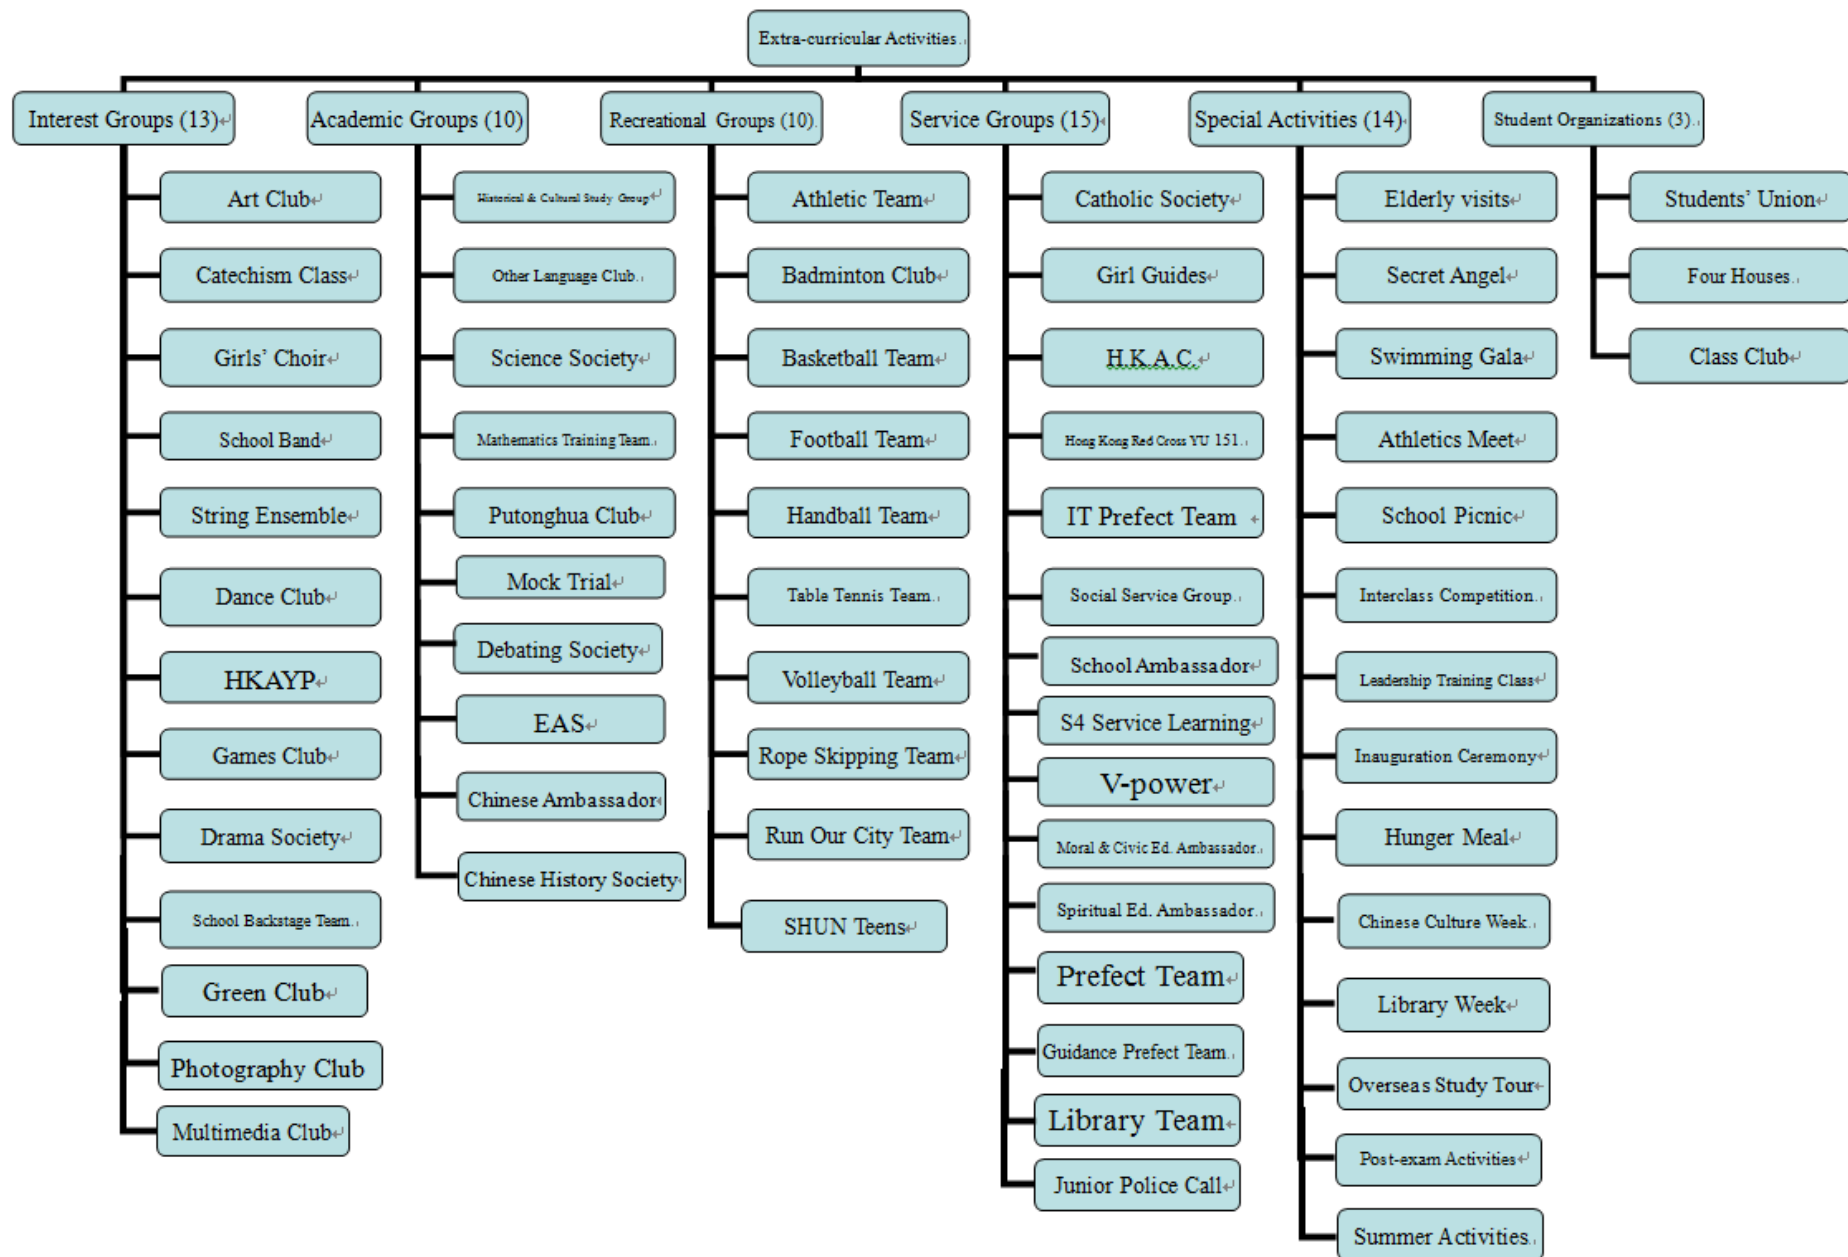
Extra-curricular Activities

Interest Groups (13)

Art Club
Catechism Class
Girls' Choir
School Band
String Ensemble
Dance Club
HKAYP
Games Club
Drama Society
School Backstage Team
Green Club
Photography Club
Multimedia Club

Academic Groups (10)

Historical & Cultural Study Group
Other Language Club
Science Society
Mathematics Training Team
Putonghua Club
Mock Trial
Debating Society
EAS
Chinese Ambassador
Chinese History Society

Recreational Groups (10)

Athletic Team
Badminton Club
Basketball Team
Football Team
Handball Team
Table Tennis Team
Volleyball Team
Rope Skipping Team
Run Our City Team
SHUN Teens

Service Groups (15)

Catholic Society
Girl Guides
H.K.A.C.
Hong Kong Red Cross YU 151
IT Prefect Team
Social Service Group
School Ambassador
S4 Service Learning
V-power
Moral & Civic Ed. Ambassador
Spiritual Ed. Ambassador
Prefect Team
Guidance Prefect Team
Library Team
Junior Police Call

Special Activities (14)

Elderly visits
Secret Angel
Swimming Gala
Athletics Meet
School Picnic
Interclass Competition
Leadership Training Class
Inauguration Ceremony
Hunger Meal
Chinese Culture Week
Library Week
Overseas Study Tour
Post-exam Activities
Summer Activities

Student Organizations (3)

Students' Union
Four Houses
Class Club